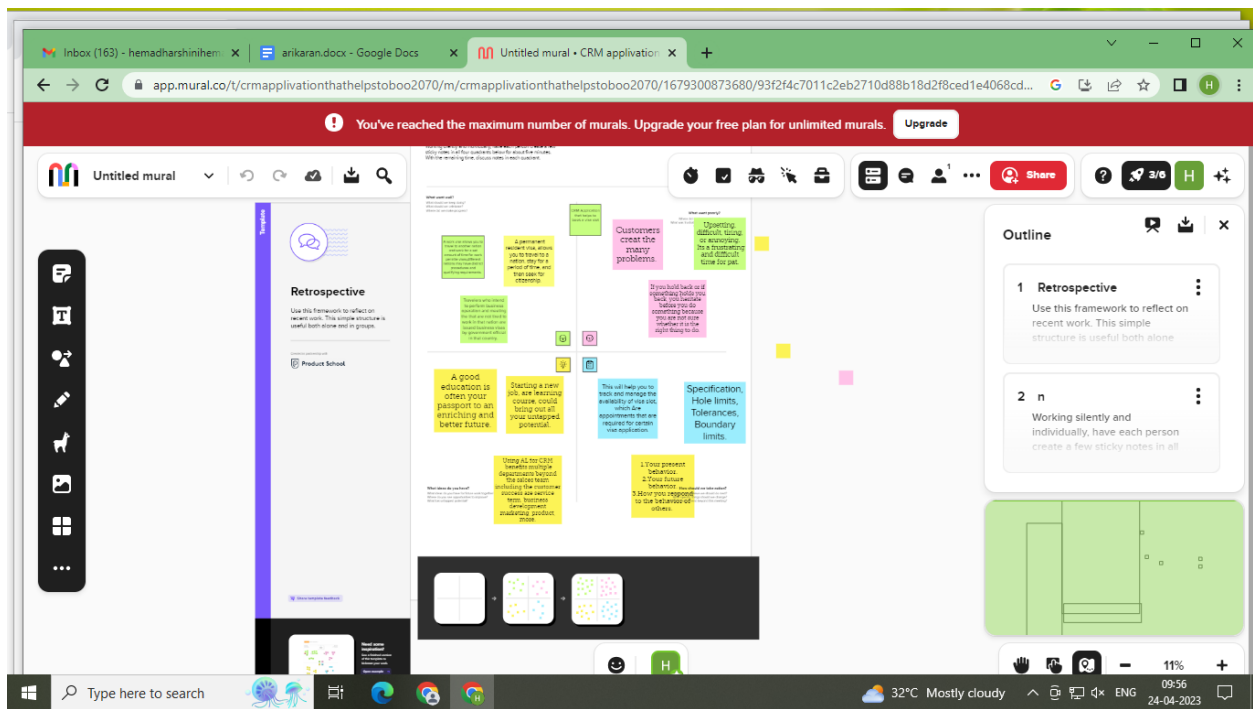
Inbox (163) - hemadharshinihem
arikaran.docx - Google Docs
Untitled mural • CRM applivation
app.mural.co/t/crmapplivationthathelpstoboo2070/m/crmapplivationthathelpstoboo2070/1679300873680/93f2f4c7011c2eb2710d88b18d2f8ced1e4068cd...

You've reached the maximum number of murals. Upgrade your free plan for unlimited murals.
Upgrade

Untitled mural

Share
3/6
H

Template

Retrospective

Use this framework to reflect on recent work. This simple structure is useful both alone and in groups.

Product School

A permanent resident visa, allows you to travel to a nation, stay for a period of time, and then seek for citizenship.

Customers creat the many problems.

Upseting, difficult, tiring, or annoying. Its a frustrating and difficult time for pat.

If you hold back or if something holds you back, you hesitate before you do something because you are not sure whether it is the right thing to do.

A good education is often your passport to an enriching and better future.

Starting a new job, a learning course, could bring out all your untapped potential.

This will help you to track and manage the availablity of visa slot, which Are appointments that are required for certain visa application.

Specification, Hole limits, Tolerances, Boundary limits.

Using A.I. for CRM benefits multiple departments beyond the sales team including the customer success ace service term, business development marketing, product, more.

1.Your present behavior.
2.Your future behavior.
3.How you respond to the behavior of others.

Outline

1 Retrospective
Use this framework to reflect on recent work. This simple structure is useful both alone

2 n
Working silently and individually, have each person create a few sticky notes in all

11%

H

Type here to search
32°C Mostly cloudy
ENG
09:56
24-04-2023